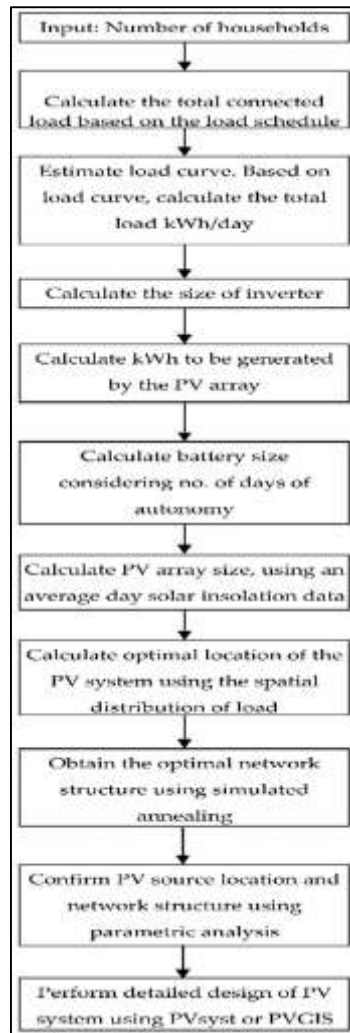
Input: Number of households

Calculate the total connected load based on the load schedule

Estimate load curve. Based on load curve, calculate the total load kWh/day

Calculate the size of inverter

Calculate kWh to be generated by the PV array

Calculate battery size considering no. of days of autonomy

Calculate PV array size, using an average day solar insolation data

Calculate optimal location of the PV system using the spatial distribution of load

Obtain the optimal network structure using simulated annealing

Confirm PV source location and network structure using parametric analysis

Perform detailed design of PV system using PVsyst or PVCIS